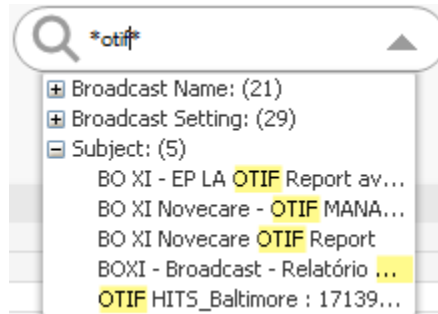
*otif*

Broadcast Name: (21)
Broadcast Setting: (29)
Subject: (5)
BO XI - EP LA OTIF Report av...
BO XI Novecare - OTIF MANA...
BO XI Novecare OTIF Report
BOXI - Broadcast - Relatório ...
OTIF HITS_Baltimore : 17139...